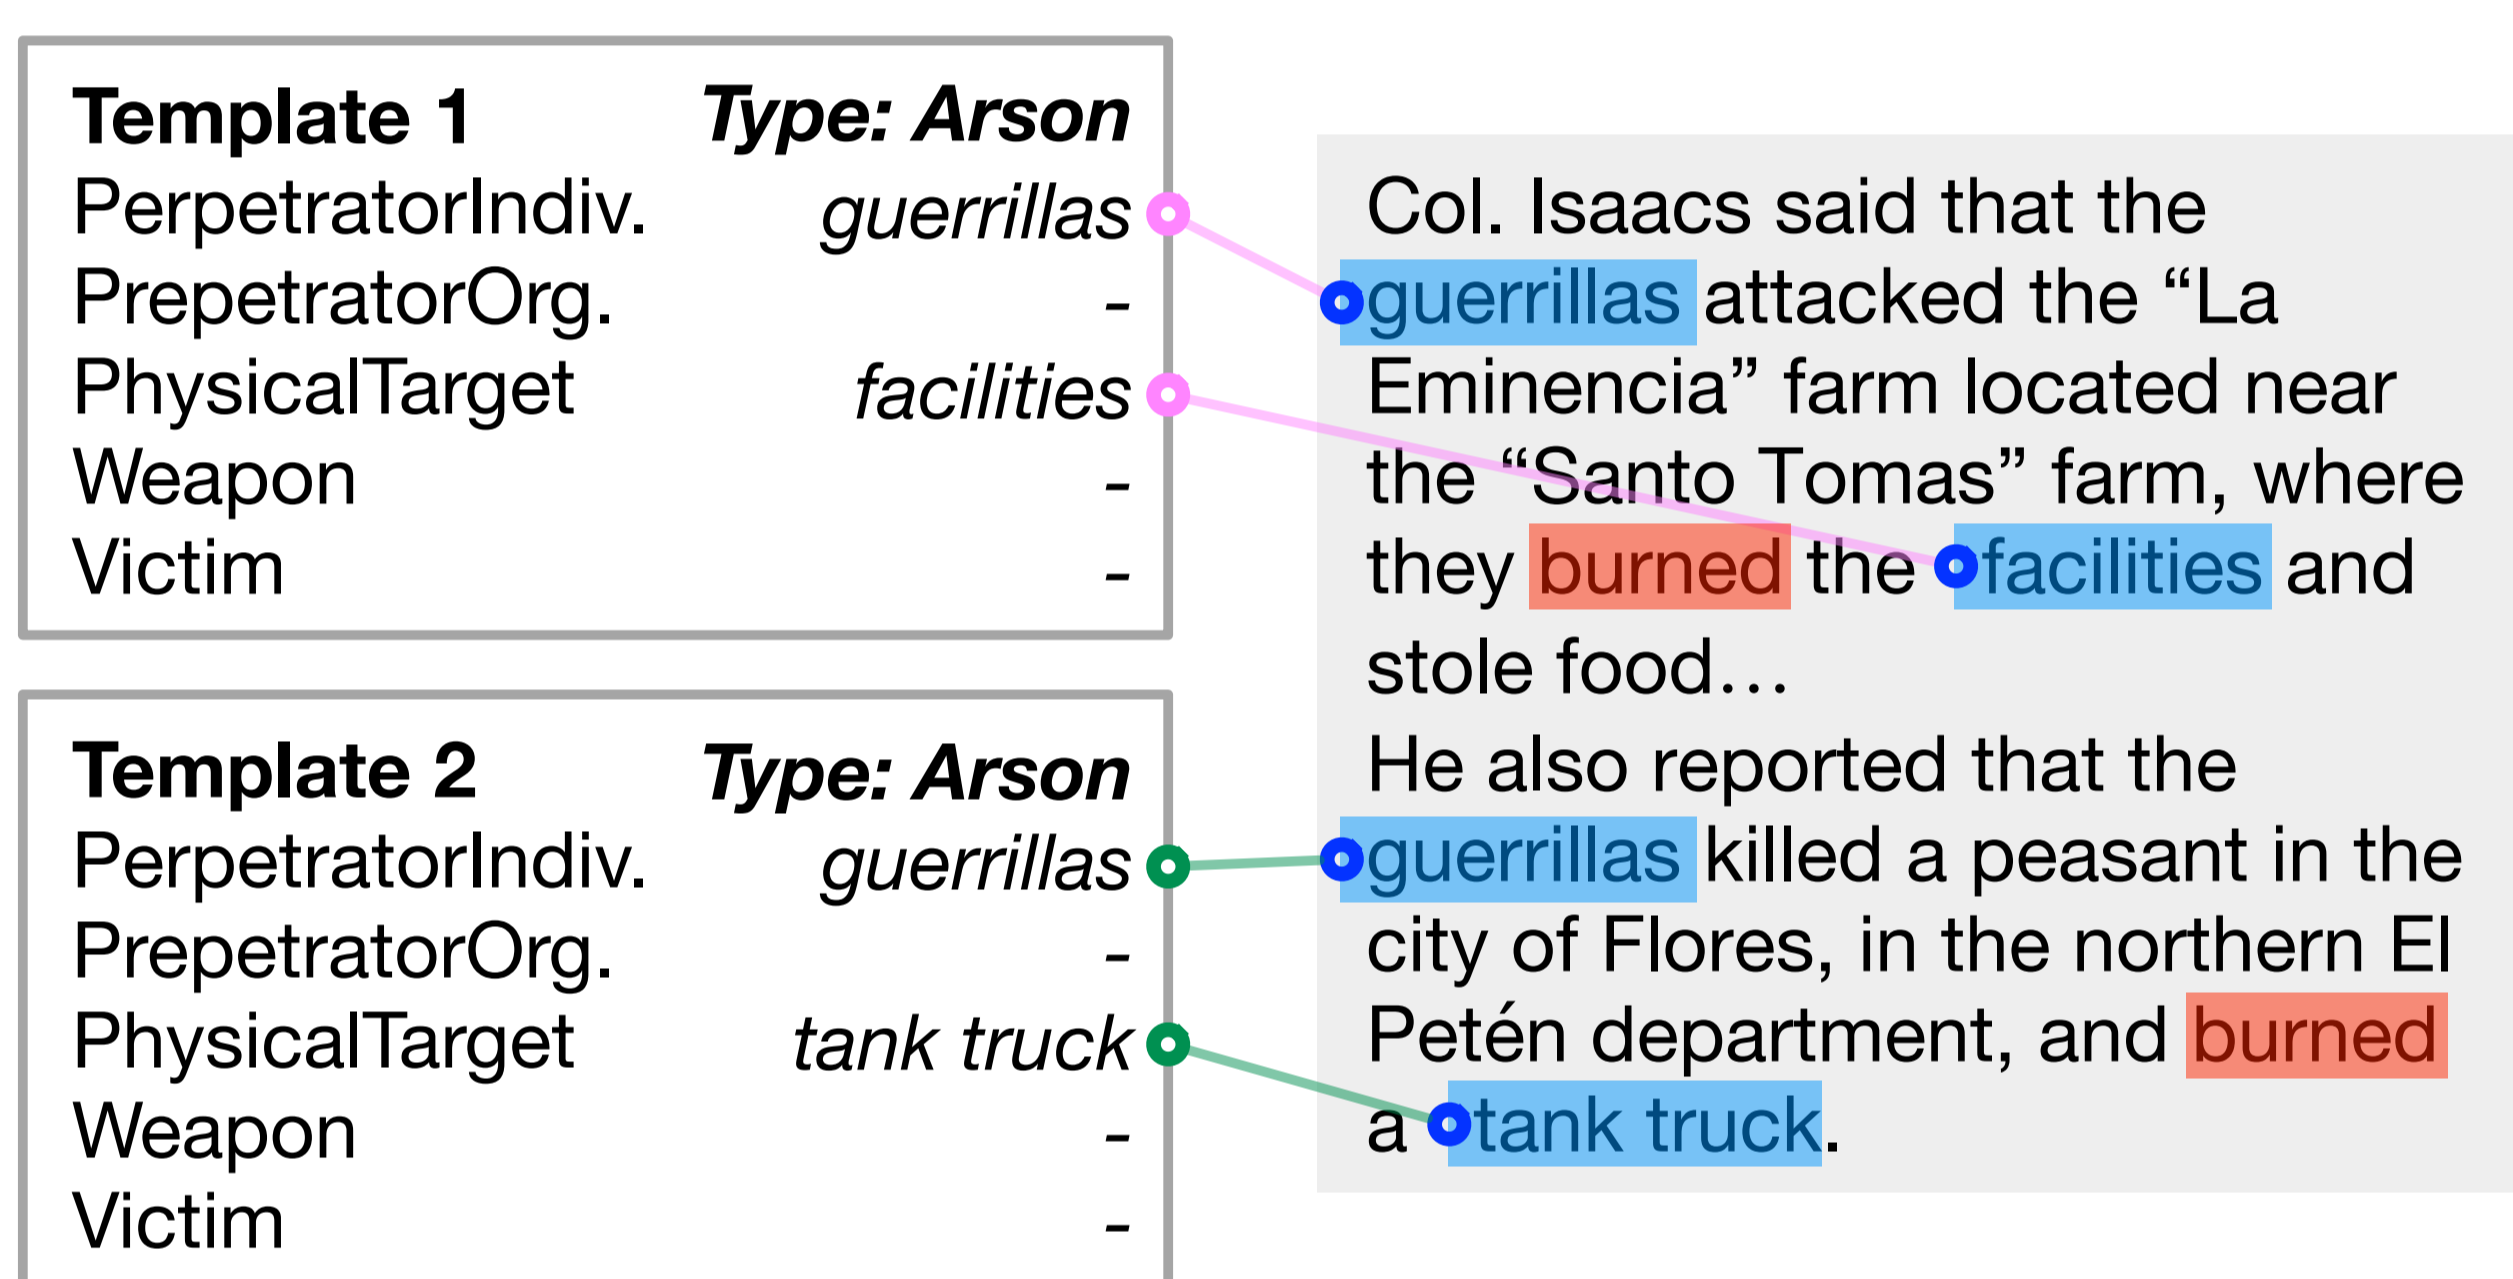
**Template 1** ***Type: Arson***

| | |
|---|---|
| PerpetratorIndiv. | *guerrillas* |
| PrepetratorOrg. | - |
| PhysicalTarget | *facilities* |
| Weapon | - |
| Victim | - |

**Template 2** ***Type: Arson***

| | |
|---|---|
| PerpetratorIndiv. | *guerrillas* |
| PrepetratorOrg. | - |
| PhysicalTarget | *tank truck* |
| Weapon | - |
| Victim | - |

Col. Isaacs said that the guerrillas attacked the “La Eminencia” farm located near the “Santo Tomas” farm, where they burned the facilities and stole food…

He also reported that the guerrillas killed a peasant in the city of Flores, in the northern El Petén department, and burned a tank truck.